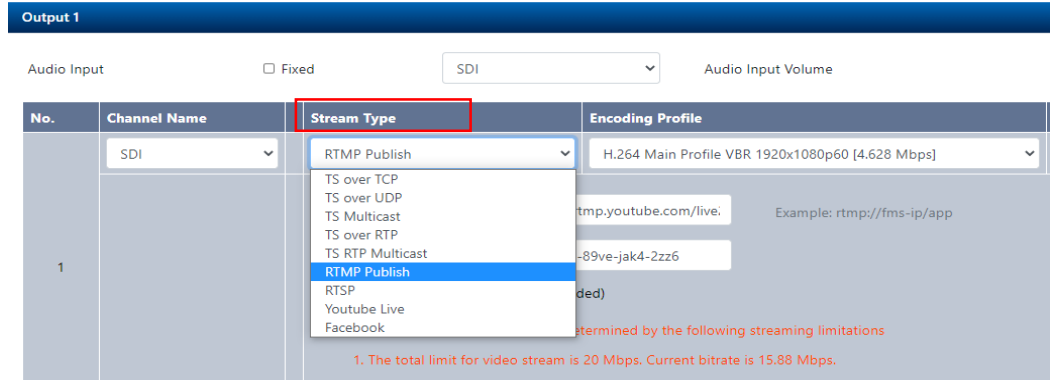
Output 1

Audio Input ☐ Fixed SDI Audio Input Volume

| No. | Channel Name | Stream Type | Encoding Profile |
|---|---|---|---|
| 1 | SDI | RTMP Publish | H.264 Main Profile VBR 1920x1080p60 [4.628 Mbps] |

TS over TCP
TS over UDP
TS Multicast
TS over RTP
TS RTP Multicast
RTMP Publish
RTSP
Youtube Live
Facebook

rtmp.youtube.com/live2 Example: rtmp://fms-ip/app

-89ve-jak4-2zz6

ded)

etermined by the following streaming limitations

1. The total limit for video stream is 20 Mbps. Current bitrate is 15.88 Mbps.